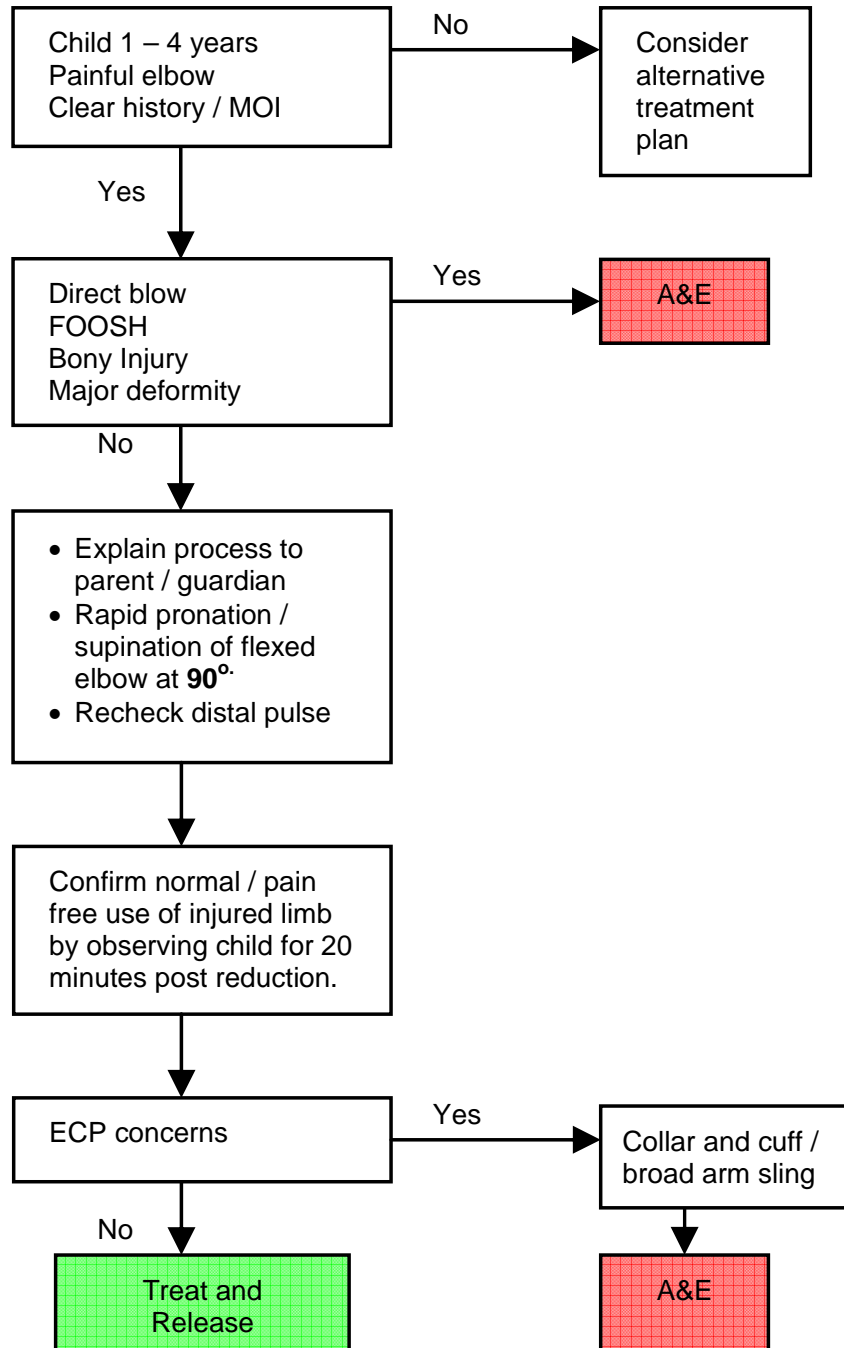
Child 1 – 4 years
Painful elbow
Clear history / MOI

No

Consider alternative treatment plan

Yes

Direct blow
FOOSH
Bony Injury
Major deformity

Yes

A&E

No

- Explain process to parent / guardian
- Rapid pronation / supination of flexed elbow at **90$^{o}$.**
- Recheck distal pulse

Confirm normal / pain free use of injured limb by observing child for 20 minutes post reduction.

ECP concerns

Yes

Collar and cuff / broad arm sling

A&E

No

Treat and Release